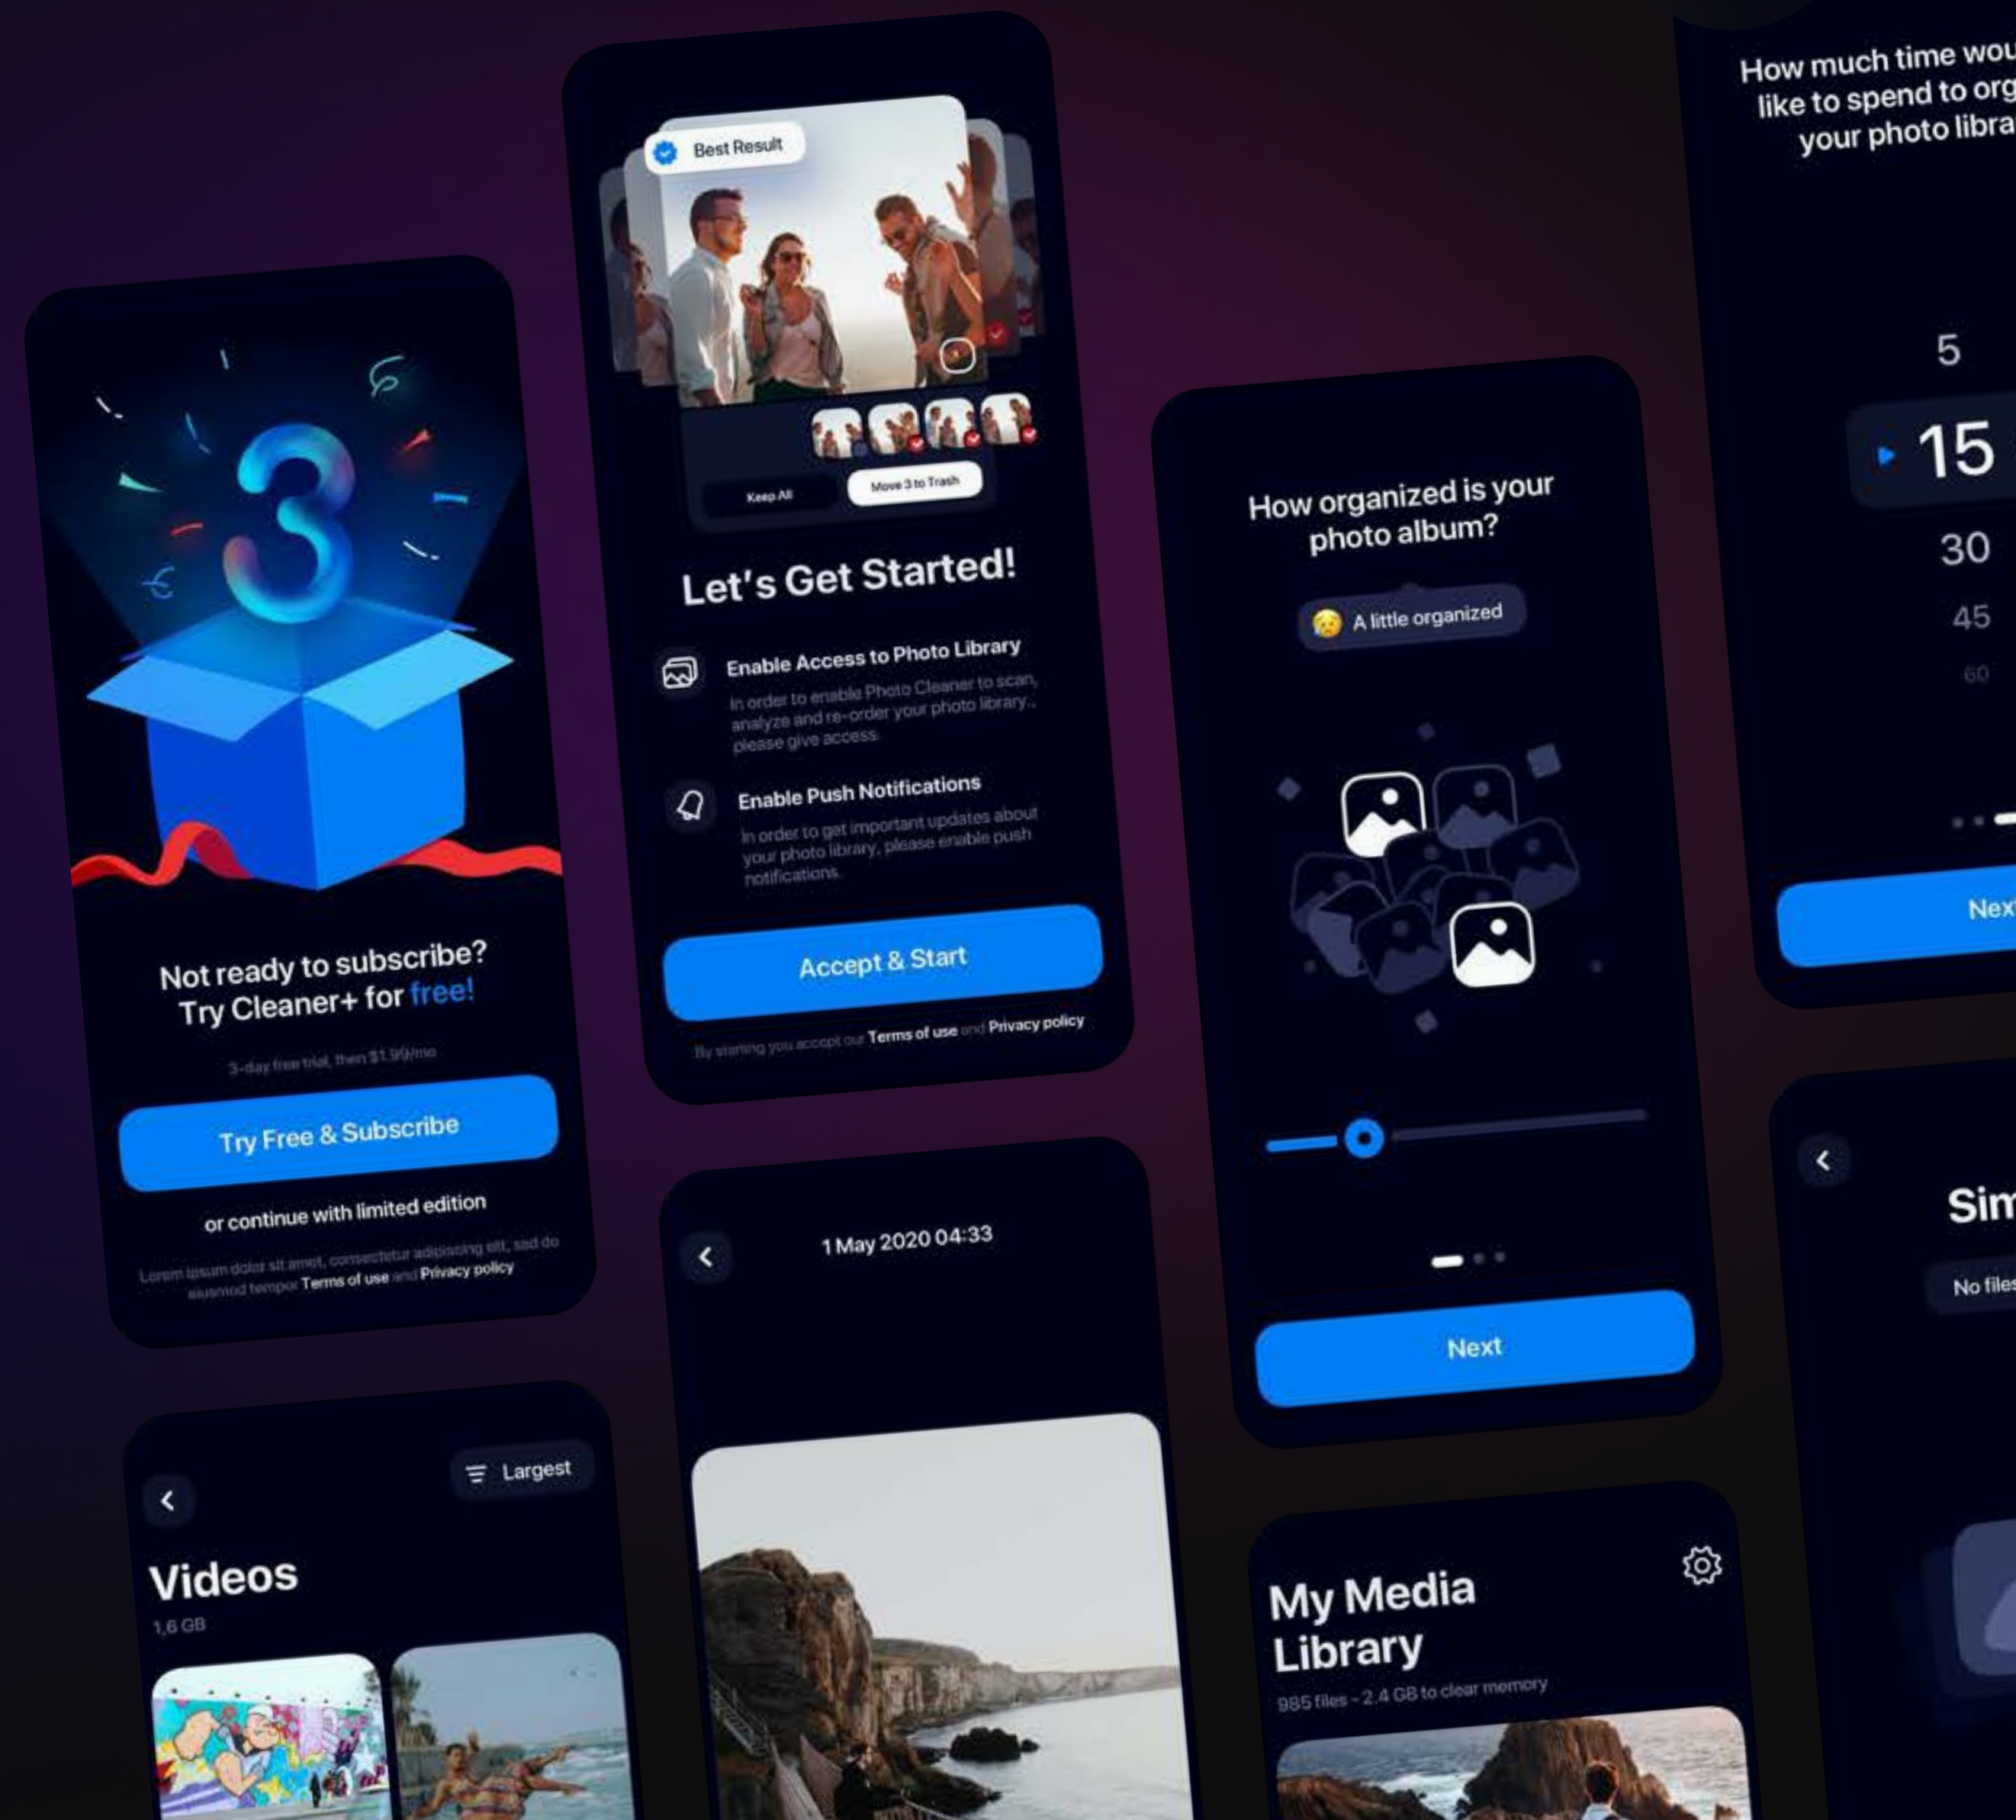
3

Not ready to subscribe? Try Cleaner+ for free!

3-day free trial, then $1.99/mo

Try Free & Subscribe

or continue with limited edition

Lorem ipsum dolor sit amet, consectetur adipiscing elit, sed do eiusmod tempor Terms of use and Privacy policy

Best Result

Keep All

Move 3 to Trash

Let's Get Started!

Enable Access to Photo Library

In order to enable Photo Cleaner to scan, analyze and re-order your photo library, please give access.

Enable Push Notifications

In order to get important updates about your photo library, please enable push notifications.

Accept & Start

By starting you accept our Terms of use and Privacy policy

How organized is your photo album?

A little organized

Next

How much time wou like to spend to org your photo libra

5

15

30

45

60

Nex

Largest

Videos

1,6 GB

1 May 2020 04:33

My Media Library

985 files - 2.4 GB to clear memory

Sim

No files